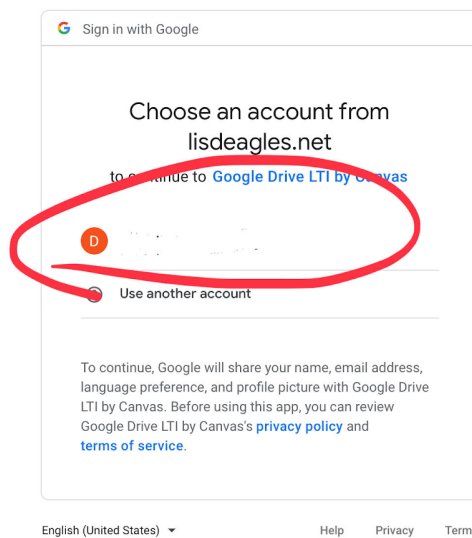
Sign in with Google

Choose an account from lisdeagles.net

to continue to Google Drive LTI by Canvas

D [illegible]

Use another account

To continue, Google will share your name, email address, language preference, and profile picture with Google Drive LTI by Canvas. Before using this app, you can review Google Drive LTI by Canvas's privacy policy and terms of service.

English (United States)

Help

Privacy

Term